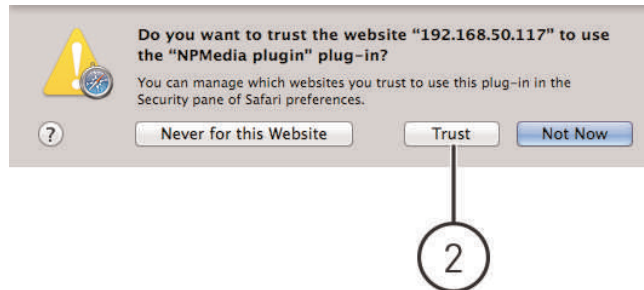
Do you want to trust the website “192.168.50.117” to use the “NPMedia plugin” plug-in?

You can manage which websites you trust to use this plug-in in the Security pane of Safari preferences.

?

Never for this Website

Trust

Not Now

2